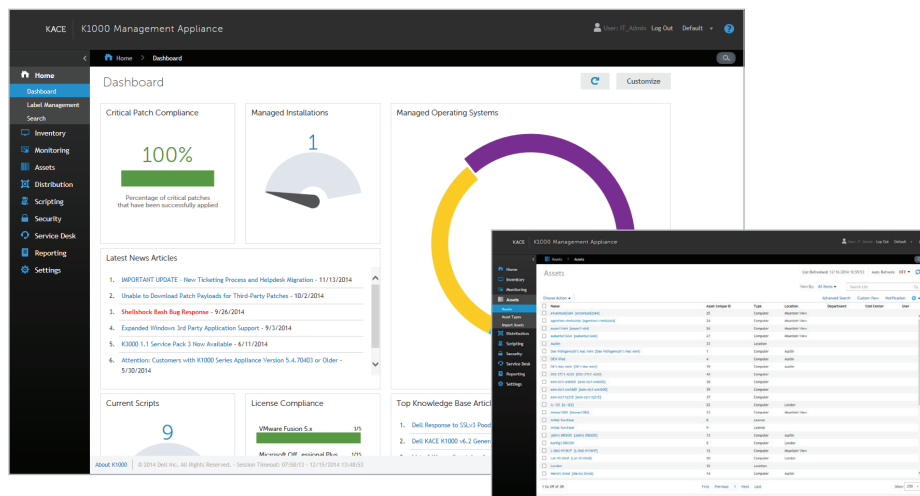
KACE K1000 Management Appliance

User: IT_Admin Log Out Default

Home > Dashboard

Home
Dashboard
Label Management
Search
Inventory
Monitoring
Assets
Distribution
Scripting
Security
Service Desk
Reporting
Settings

Dashboard

Customize

Critical Patch Compliance

100%

Percentage of critical patches that have been successfully applied

Managed Installations

1

Managed Operating Systems

Latest News Articles

1. IMPORTANT UPDATE - New Ticketing Process and Helpdesk Migration - 11/13/2014
2. Unable to Download Patch Payloads for Third-Party Patches - 10/2/2014
3. Shellshock Bash Bug Response - 9/26/2014
4. Expanded Windows 3rd Party Application Support - 9/3/2014
5. K1000 1.1 Service Pack 3 Now Available - 6/11/2014
6. Attention: Customers with K1000 Series Appliance Version 5.4.70403 or Older - 5/30/2014

Current Scripts

9

License Compliance

VMware Fusion 5.x 3/5

Microsoft Off...essional Plus 1/25

Top Knowledge Base Artic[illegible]

1. Dell Response to SSLv3 Pood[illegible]
2. Dell KACE K1000 v6.2 Gener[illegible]

About K1000 © 2014 Dell Inc. All Rights Reserved. Session Timeout: 07:08:13 - 12/15/2014 13:48:53

KACE K1000 Management Appliance

Assets > Assets

Home
Inventory
Monitoring
Assets
Assets
Asset Types
Import Assets
Distribution
Scripting
Security
Service Desk
Reporting
Settings

Assets

Choose Action

Advanced Search Custom View Notification

Name Asset Unique ID Type Location Department Cost Center User

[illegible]

First Previous 1 Next Last